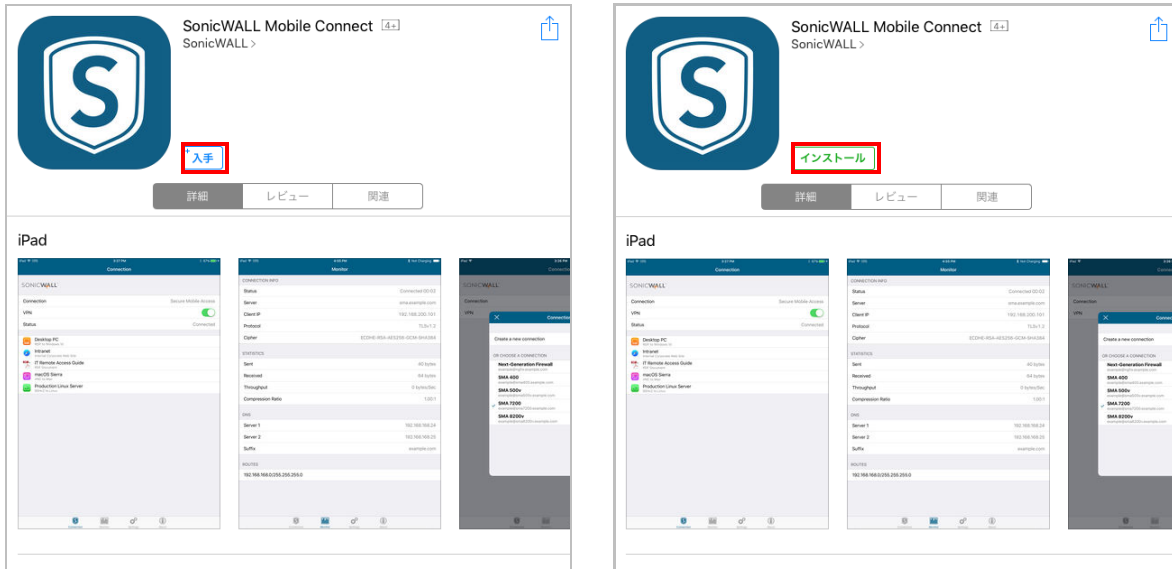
SonicWALL Mobile Connect 4+
SonicWALL >

入手

詳細 | レビュー | 関連

iPad

Connection

SONICWALL

Connection Secure Mobile Access
VPN
Status Connected

Desktop PC
Intranet
IT Remote Access Guide
macOS Sierra
Production Linux Server

Monitor

CONNECTION INFO
Status Connected 00:03
Server sma.example.com
Client IP 192.168.200.101
Protocol TLSv1.2
Cipher ECDHE-RSA-AES256-GCM-SHA384

STATISTICS
Sent 40 bytes
Received 64 bytes
Throughput 0 bytes/Sec
Compression Ratio 1.00:1

DNS
Server 1 192.168.168.24
Server 2 192.168.168.25
Suffix example.com

ROUTES
192.168.168.0/255.255.255.0

Connection
Create a new connection
OR CHOOSE A CONNECTION
Next-Generation Firewall
SMA 400
SMA 500v
SMA 7200
SMA 6200v

SonicWALL Mobile Connect 4+
SonicWALL >

インストール

詳細 | レビュー | 関連

iPad

Connection

SONICWALL

Connection Secure Mobile Access
VPN
Status Connected

Desktop PC
Intranet
IT Remote Access Guide
macOS Sierra
Production Linux Server

Monitor

CONNECTION INFO
Status Connected 00:02
Server sma.example.com
Client IP 192.168.200.101
Protocol TLSv1.2
Cipher ECDHE-RSA-AES256-GCM-SHA384

STATISTICS
Sent 40 bytes
Received 64 bytes
Throughput 0 bytes/Sec
Compression Ratio 1.00:1

DNS
Server 1 192.168.168.24
Server 2 192.168.168.25
Suffix example.com

ROUTES
192.168.168.0/255.255.255.0

Connection
Create a new connection
OR CHOOSE A CONNECTION
Next-Generation Firewall
SMA 400
SMA 500v
SMA 7200
SMA 6200v